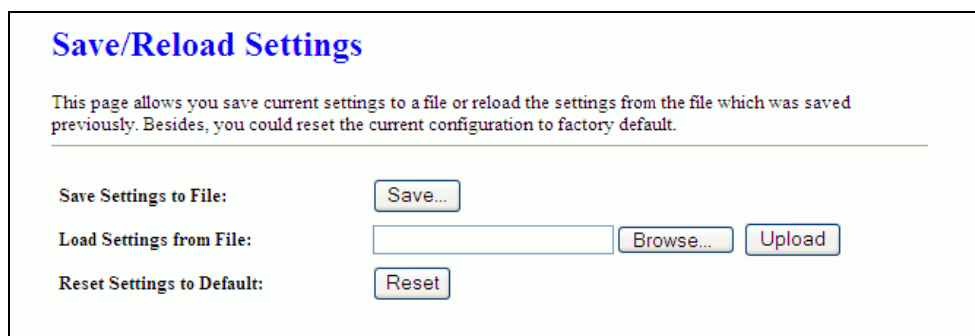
Save/Reload Settings

This page allows you save current settings to a file or reload the settings from the file which was saved previously. Besides, you could reset the current configuration to factory default.

Save Settings to File: Save...

Load Settings from File: Browse... Upload

Reset Settings to Default: Reset